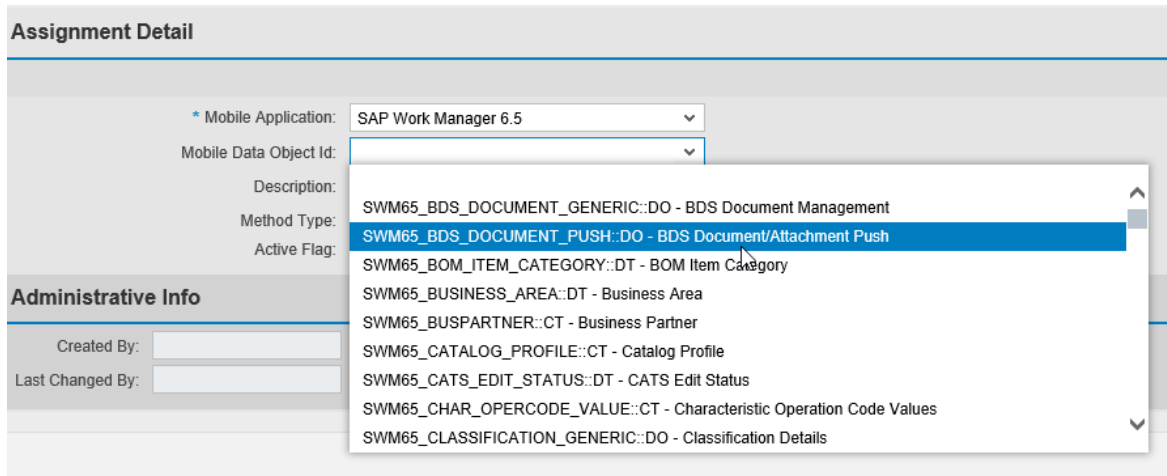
Assignment Detail

* Mobile Application: SAP Work Manager 6.5

Mobile Data Object Id:

Description:

Method Type:

Active Flag:

SWM65_BDS_DOCUMENT_GENERIC::DO - BDS Document Management
SWM65_BDS_DOCUMENT_PUSH::DO - BDS Document/Attachment Push
SWM65_BOM_ITEM_CATEGORY::DT - BOM Item Category
SWM65_BUSINESS_AREA::DT - Business Area
SWM65_BUSPARTNER::CT - Business Partner
SWM65_CATALOG_PROFILE::CT - Catalog Profile
SWM65_CATS_EDIT_STATUS::DT - CATS Edit Status
SWM65_CHAR_OPERCODE_VALUE::CT - Characteristic Operation Code Values
SWM65_CLASSIFICATION_GENERIC::DO - Classification Details

Administrative Info

Created By:

Last Changed By: